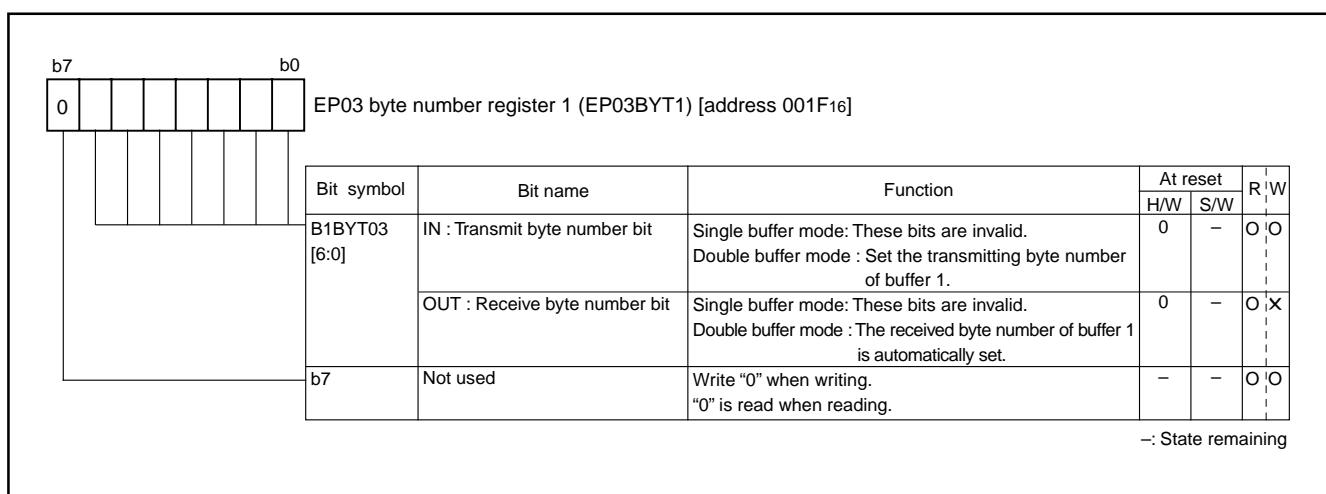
b7 b0

0

EP03 byte number register 1 (EP03BYT1) [address 001F$_{16}$]

| Bit symbol | Bit name | Function | At reset H/W | At reset S/W | R | W |
|---|---|---|---|---|---|---|
| B1BYT03 [6:0] | IN : Transmit byte number bit | Single buffer mode: These bits are invalid. Double buffer mode : Set the transmitting byte number of buffer 1. | 0 | – | O | O |
| | OUT : Receive byte number bit | Single buffer mode: These bits are invalid. Double buffer mode : The received byte number of buffer 1 is automatically set. | 0 | – | O | X |
| b7 | Not used | Write "0" when writing. "0" is read when reading. | – | – | O | O |

–: State remaining